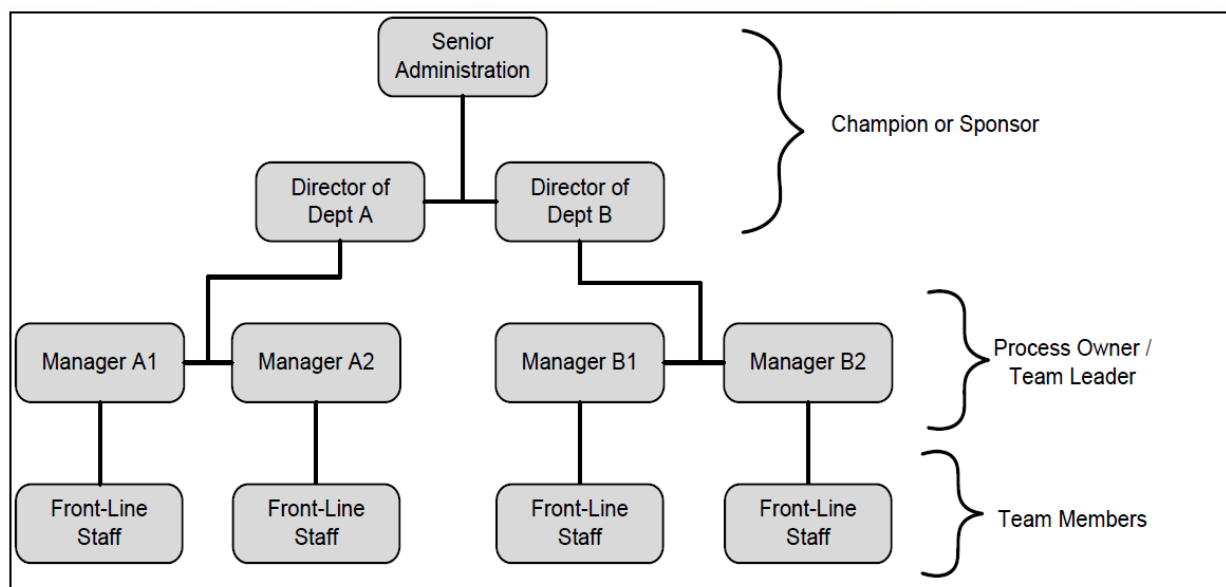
Senior Administration

Director of Dept A

Director of Dept B

Champion or Sponsor

Manager A1

Manager A2

Manager B1

Manager B2

Process Owner / Team Leader

Front-Line Staff

Front-Line Staff

Front-Line Staff

Front-Line Staff

Team Members